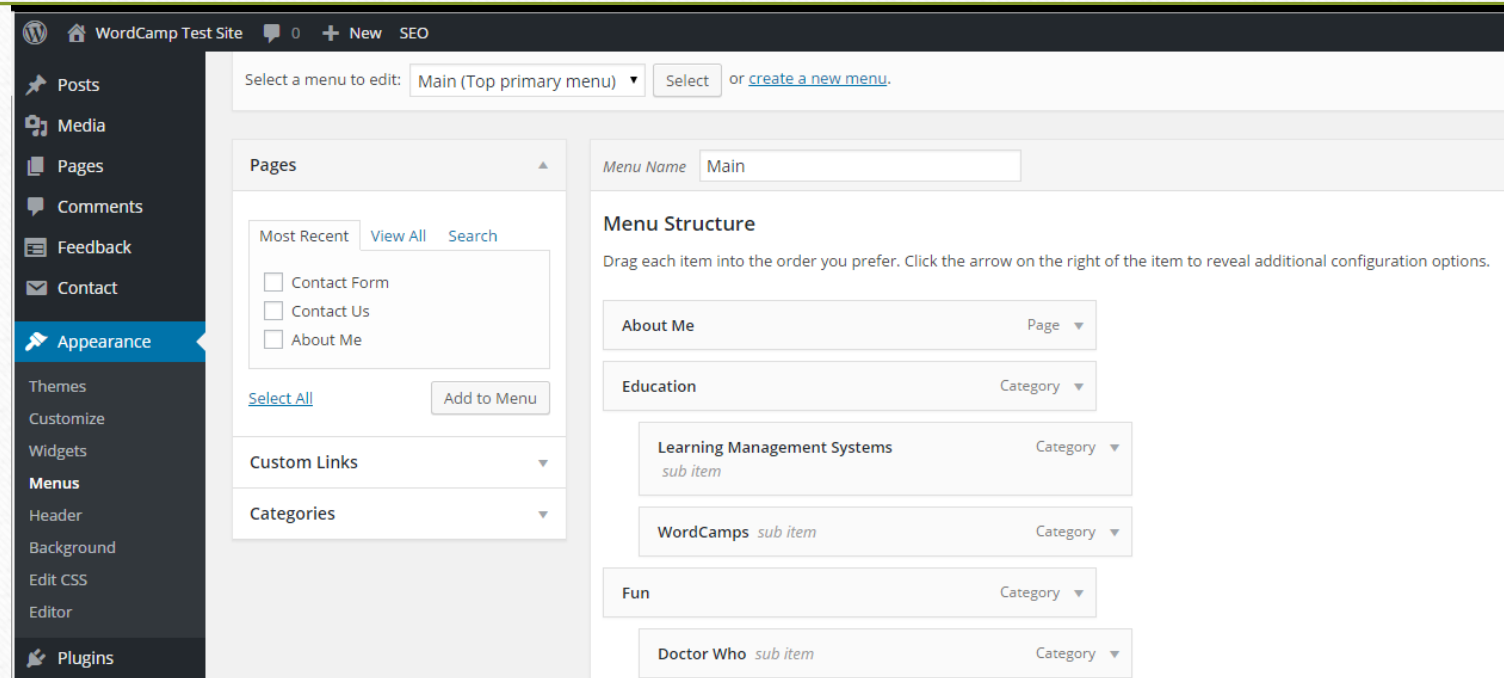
WordCamp Test Site 0 New SEO

Posts
Media
Pages
Comments
Feedback
Contact
Appearance
Themes
Customize
Widgets
Menus
Header
Background
Edit CSS
Editor
Plugins

Select a menu to edit: Main (Top primary menu) Select or create a new menu.

Pages

Most Recent View All Search

Contact Form
Contact Us
About Me

Select All Add to Menu

Custom Links

Categories

Menu Name Main

Menu Structure

Drag each item into the order you prefer. Click the arrow on the right of the item to reveal additional configuration options.

About Me Page
Education Category
Learning Management Systems sub item Category
WordCamps sub item Category
Fun Category
Doctor Who sub item Category